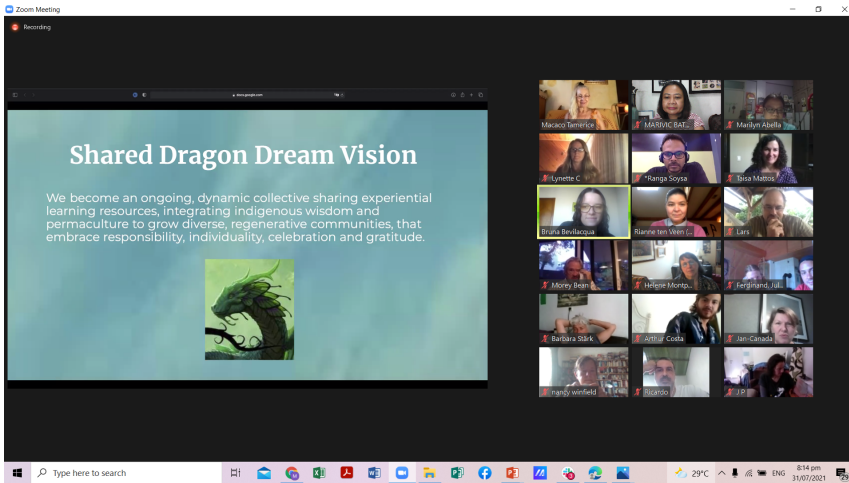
Zoom Meeting

Recording

docs.google.com

Shared Dragon Dream Vision

We become an ongoing, dynamic collective sharing experiential learning resources, integrating indigenous wisdom and permaculture to grow diverse, regenerative communities, that embrace responsibility, individuality, celebration and gratitude.

Macaco Tamerice
MARIVIC BAT...
Marilyn Abella
Lynette C
*Ranga Soysa
Taisa Mattos
Bruna Bevilacqua
Rianne ten Veen (...
Lars
Morey Bean
Helene Montp...
Ferdinand, Jul...
Barbara Stärk
Arthur Costa
Jan-Canada
nancy winfield
Ricardo
J P

Type here to search

29°C ENG 8:14 pm 31/07/2021